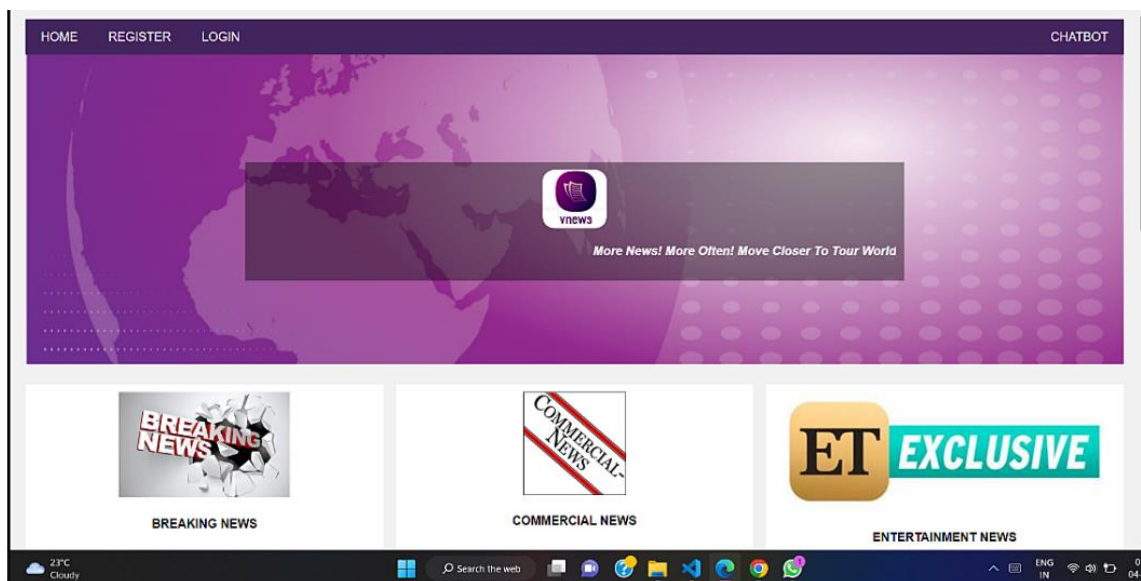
HOME REGISTER LOGIN CHATBOT

vnews

More News! More Often! Move Closer To Tour World

BREAKING NEWS

BREAKING NEWS

COMMERCIAL NEWS

COMMERCIAL NEWS

ET EXCLUSIVE

ENTERTAINMENT NEWS

23°C Cloudy

Search the web

ENG IN